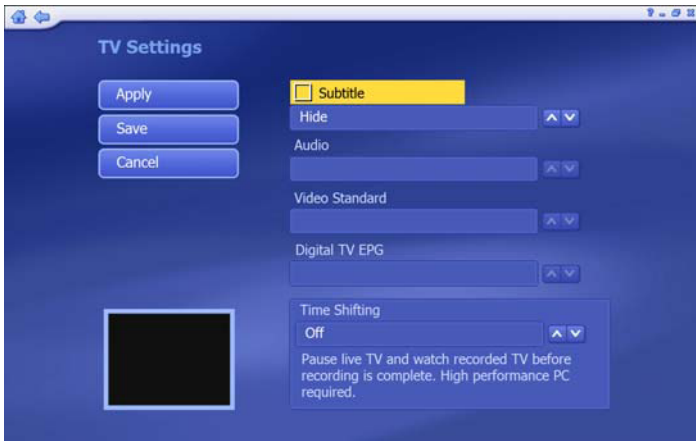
TV Settings

Apply

Save

Cancel

Subtitle

Hide

Audio

Video Standard

Digital TV EPG

Time Shifting

Off

Pause live TV and watch recorded TV before recording is complete. High performance PC required.